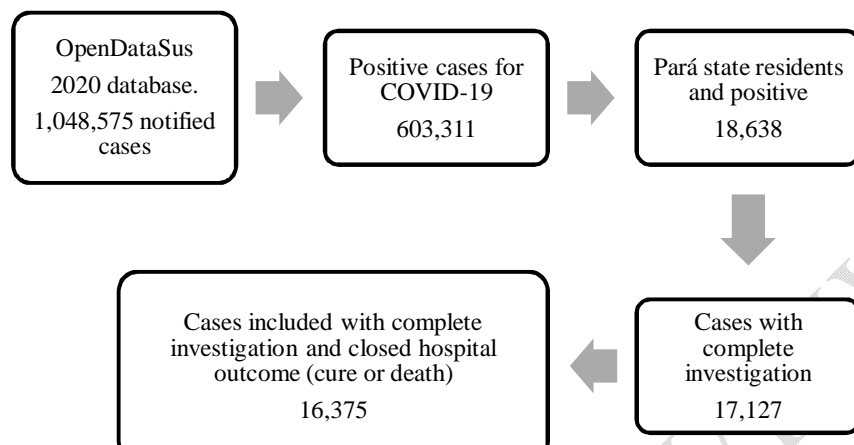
OpenDataSus
2020 database.
1,048,575 notified cases

Positive cases for COVID-19
603,311

Pará state residents and positive
18,638

Cases with complete investigation
17,127

Cases included with complete investigation and closed hospital outcome (cure or death)
16,375